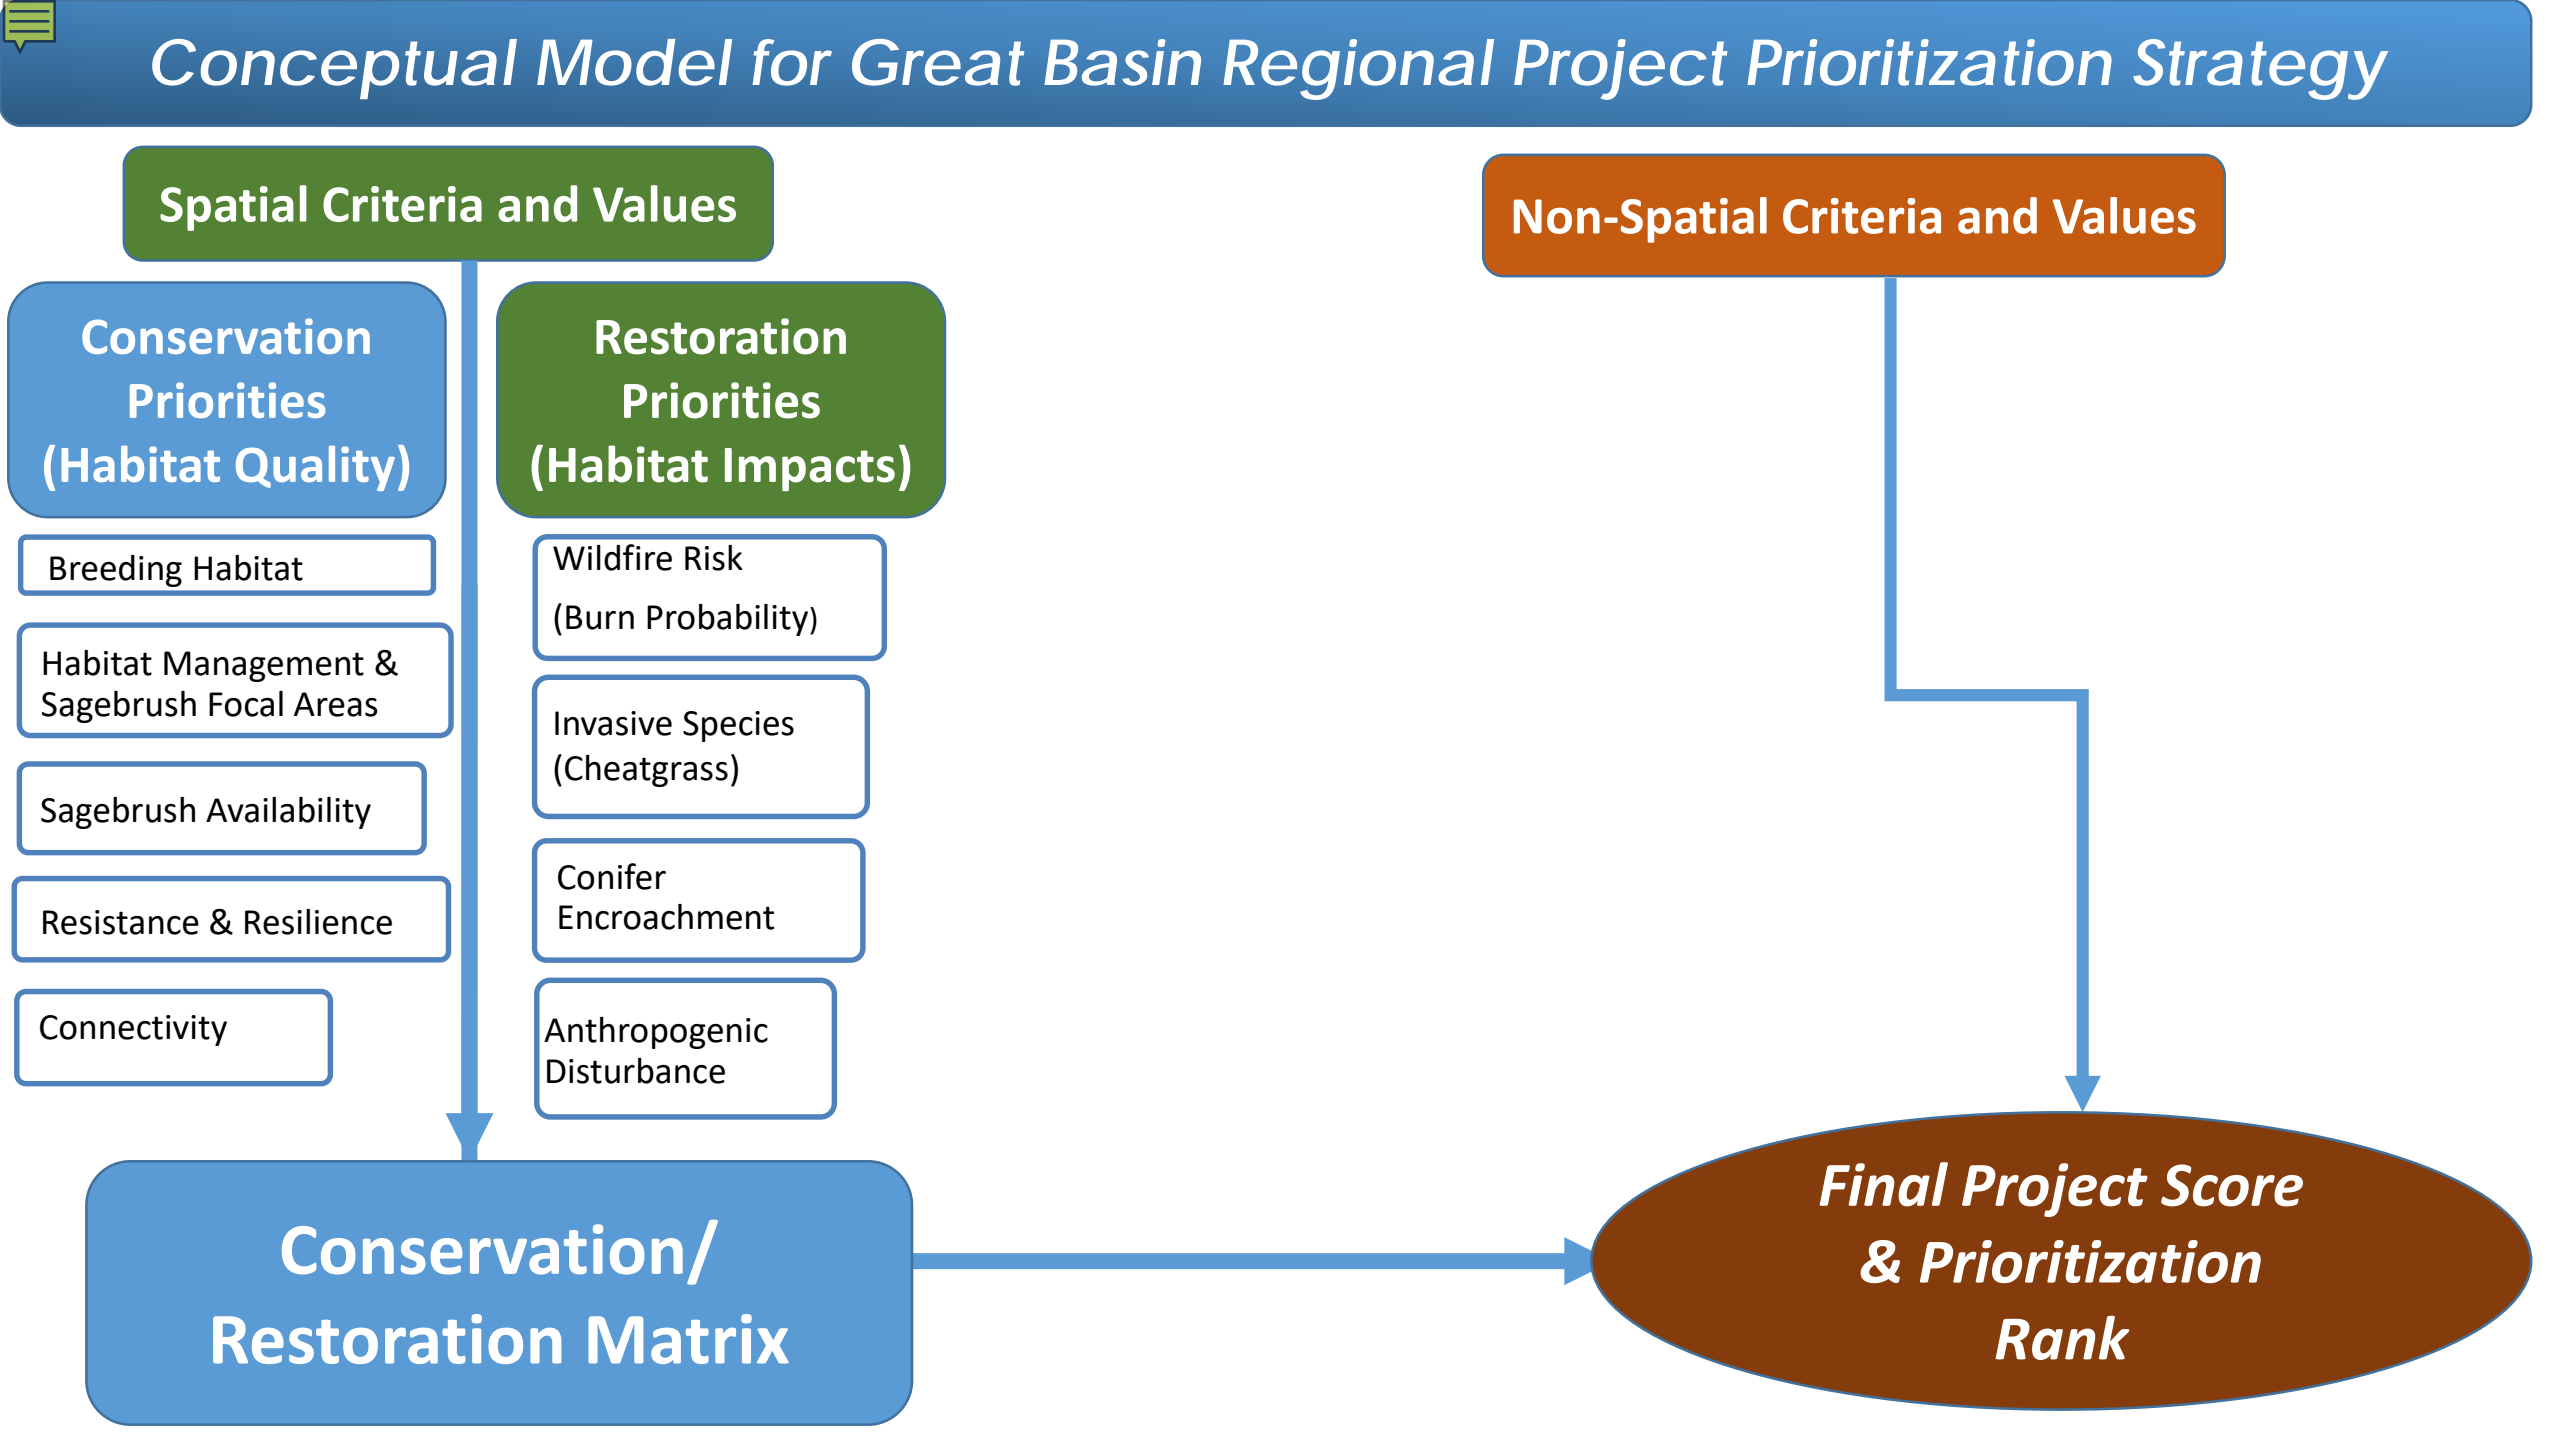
Conceptual Model for Great Basin Regional Project Prioritization Strategy

Spatial Criteria and Values

Non-Spatial Criteria and Values

Conservation Priorities (Habitat Quality)

Breeding Habitat

Habitat Management & Sagebrush Focal Areas

Sagebrush Availability

Resistance & Resilience

Connectivity

Restoration Priorities (Habitat Impacts)

Wildfire Risk (Burn Probability)

Invasive Species (Cheatgrass)

Conifer Encroachment

Anthropogenic Disturbance

Conservation/ Restoration Matrix

Final Project Score & Prioritization Rank